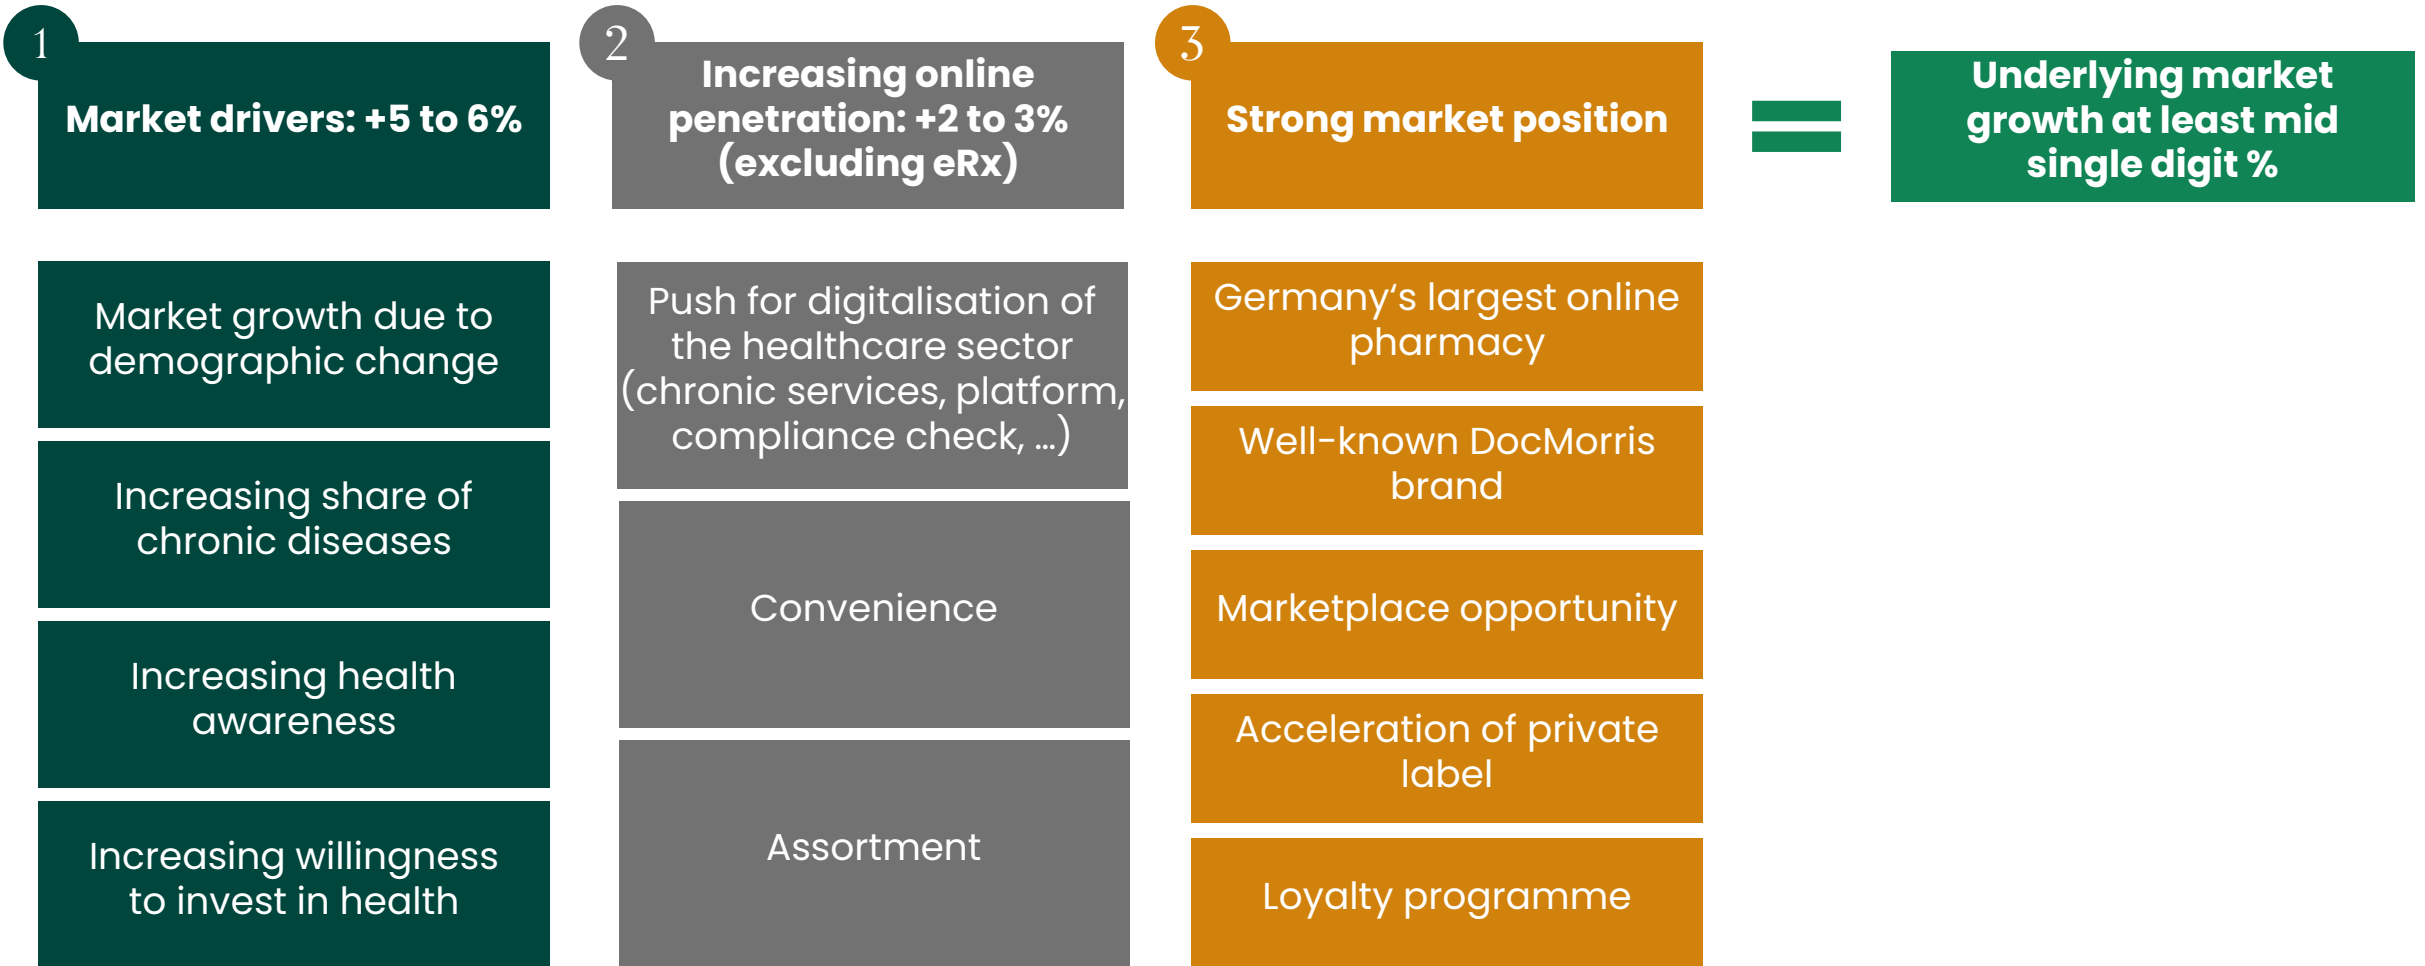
1
Market drivers: +5 to 6%

Market growth due to demographic change

Increasing share of chronic diseases

Increasing health awareness

Increasing willingness to invest in health

2
Increasing online penetration: +2 to 3% (excluding eRx)

Push for digitalisation of the healthcare sector (chronic services, platform, compliance check, …)

Convenience

Assortment

3
Strong market position

Germany’s largest online pharmacy

Well-known DocMorris brand

Marketplace opportunity

Acceleration of private label

Loyalty programme

=

Underlying market growth at least mid single digit %